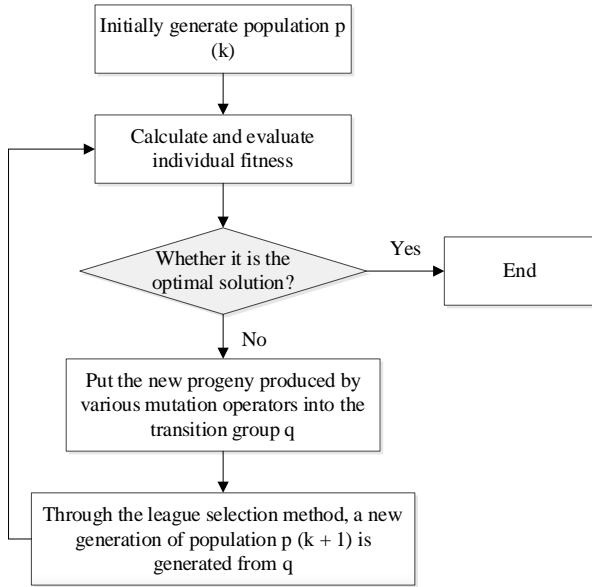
Initially generate population p (k)

Calculate and evaluate individual fitness

Whether it is the optimal solution?

Yes

End

No

Put the new progeny produced by various mutation operators into the transition group q

Through the league selection method, a new generation of population p (k + 1) is generated from q